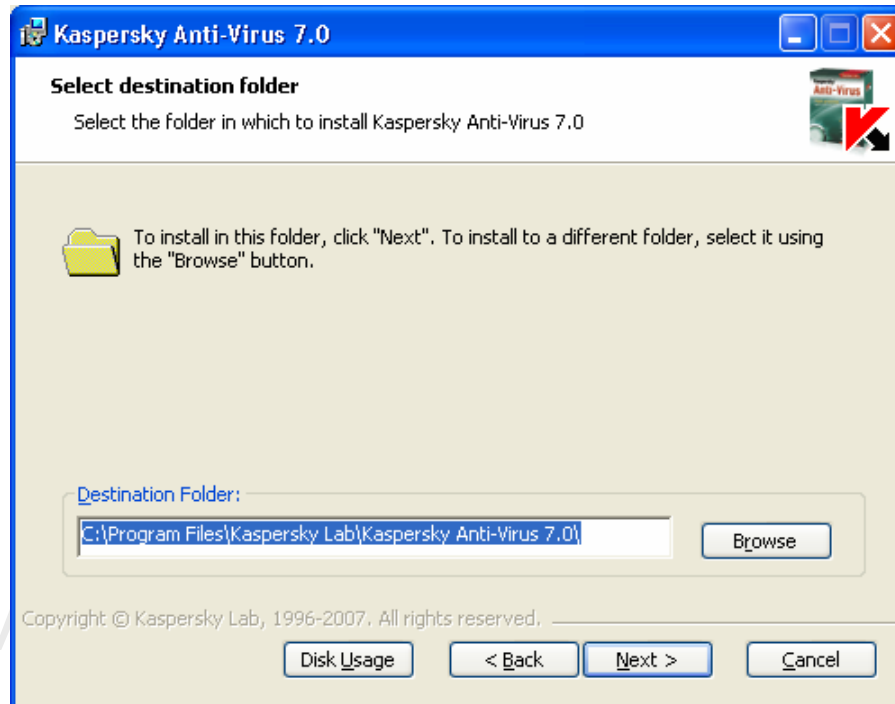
Kaspersky Anti-Virus 7.0

Select destination folder

Select the folder in which to install Kaspersky Anti-Virus 7.0

Kaspersky Anti-Virus

To install in this folder, click "Next". To install to a different folder, select it using the "Browse" button.

Destination Folder:

C:\Program Files\Kaspersky Lab\Kaspersky Anti-Virus 7.0\

Browse

Copyright © Kaspersky Lab, 1996-2007. All rights reserved.

Disk Usage

< Back

Next >

Cancel